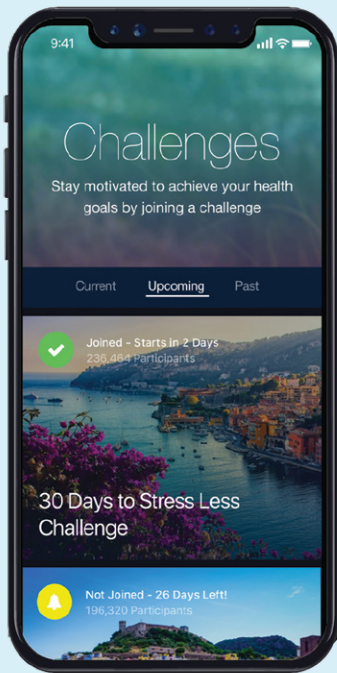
9:41

Challenges

Stay motivated to achieve your health goals by joining a challenge

Current Upcoming Past

Joined - Starts in 2 Days
236,464 Participants

30 Days to Stress Less Challenge

Not Joined - 26 Days Left!
196,320 Participants